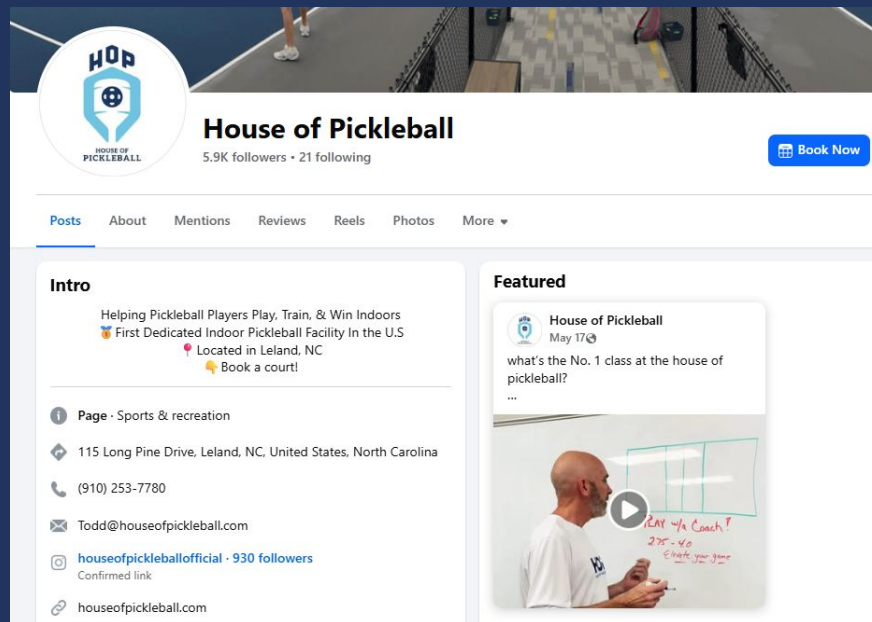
HOP
HOUSE OF PICKLEBALL

House of Pickleball
5.9K followers • 21 following

Book Now

Posts About Mentions Reviews Reels Photos More

Intro

Helping Pickleball Players Play, Train, & Win Indoors
🥇 First Dedicated Indoor Pickleball Facility In the U.S
📍 Located in Leland, NC
👇 Book a court!

Page · Sports & recreation

115 Long Pine Drive, Leland, NC, United States, North Carolina

(910) 253-7780

Todd@houseofpickleball.com

houseofpickleballofficial · 930 followers
Confirmed link

houseofpickleball.com

Featured

House of Pickleball
May 17

what's the No. 1 class at the house of pickleball?
...

PLAY w/a Coach!
275 - 40
Elevate your game